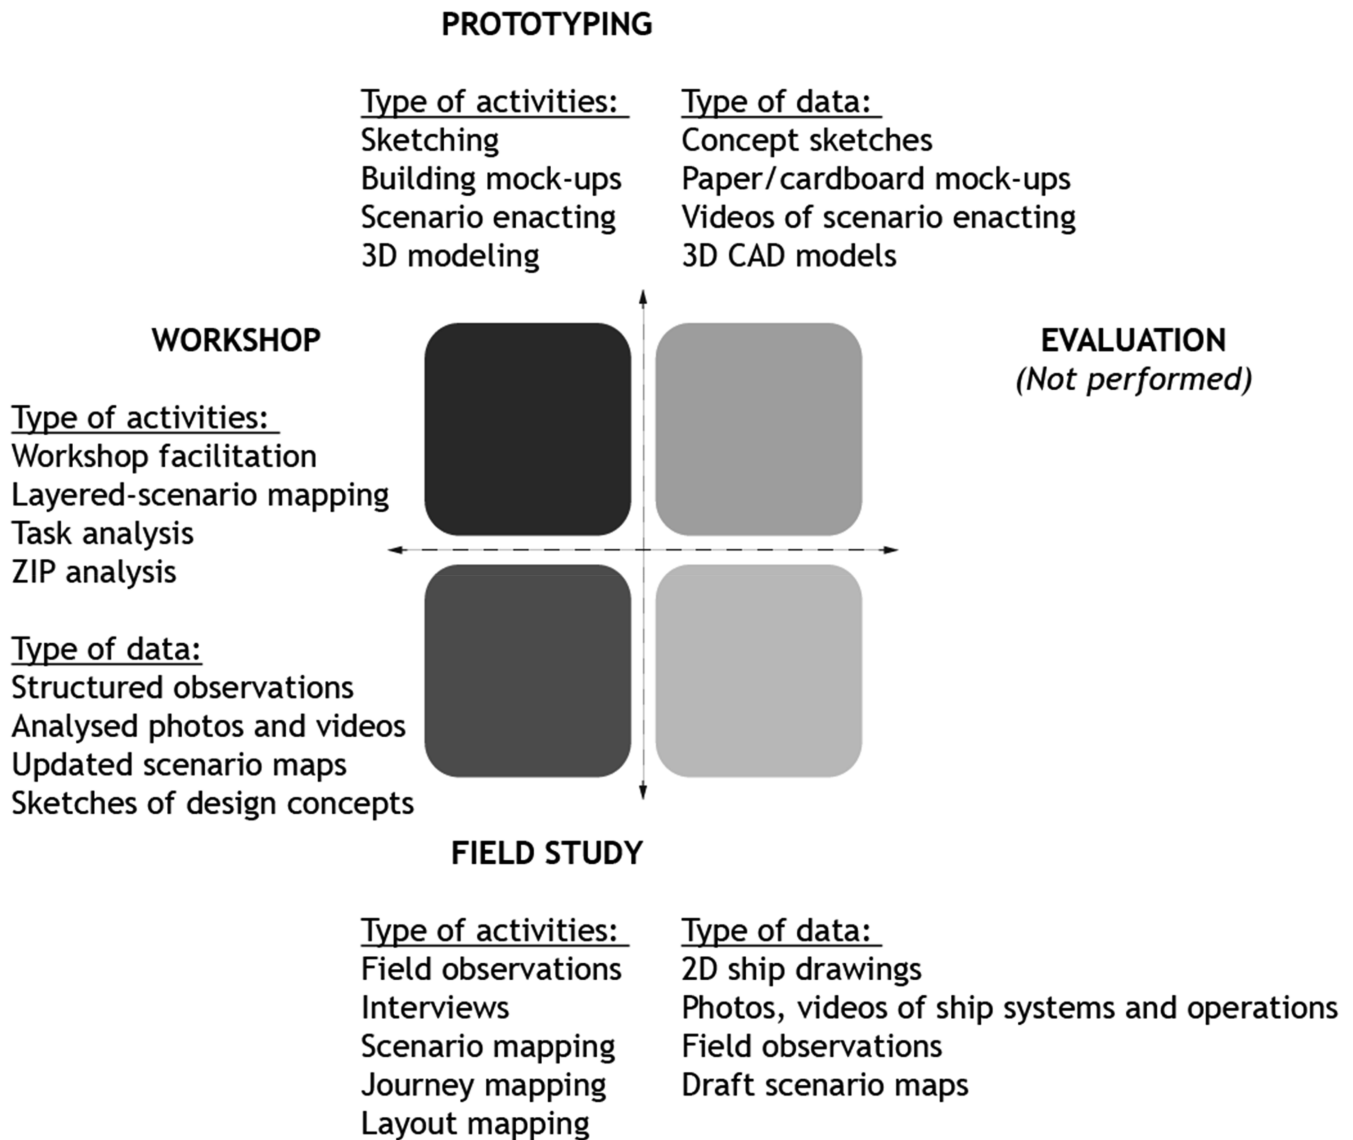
PROTOTYPING

Type of activities:
Sketching
Building mock-ups
Scenario enacting
3D modeling

Type of data:
Concept sketches
Paper/cardboard mock-ups
Videos of scenario enacting
3D CAD models

WORKSHOP

Type of activities:
Workshop facilitation
Layered-scenario mapping
Task analysis
ZIP analysis

Type of data:
Structured observations
Analysed photos and videos
Updated scenario maps
Sketches of design concepts

EVALUATION
(Not performed)

FIELD STUDY

Type of activities:
Field observations
Interviews
Scenario mapping
Journey mapping
Layout mapping

Type of data:
2D ship drawings
Photos, videos of ship systems and operations
Field observations
Draft scenario maps